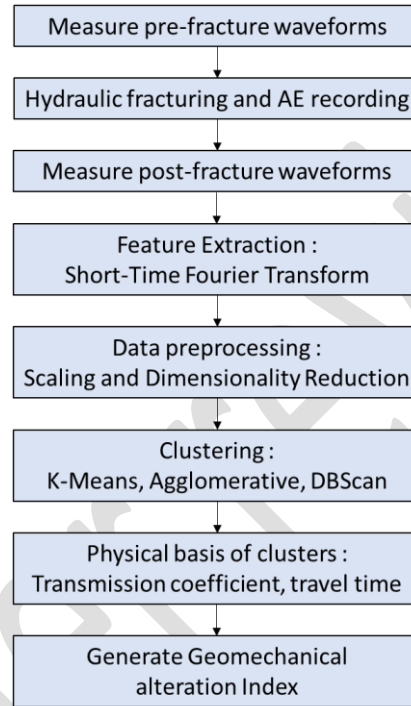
Measure pre-fracture waveforms

Hydraulic fracturing and AE recording

Measure post-fracture waveforms

Feature Extraction :
Short-Time Fourier Transform

Data preprocessing :
Scaling and Dimensionality Reduction

Clustering :
K-Means, Agglomerative, DBScan

Physical basis of clusters :
Transmission coefficient, travel time

Generate Geomechanical alteration Index